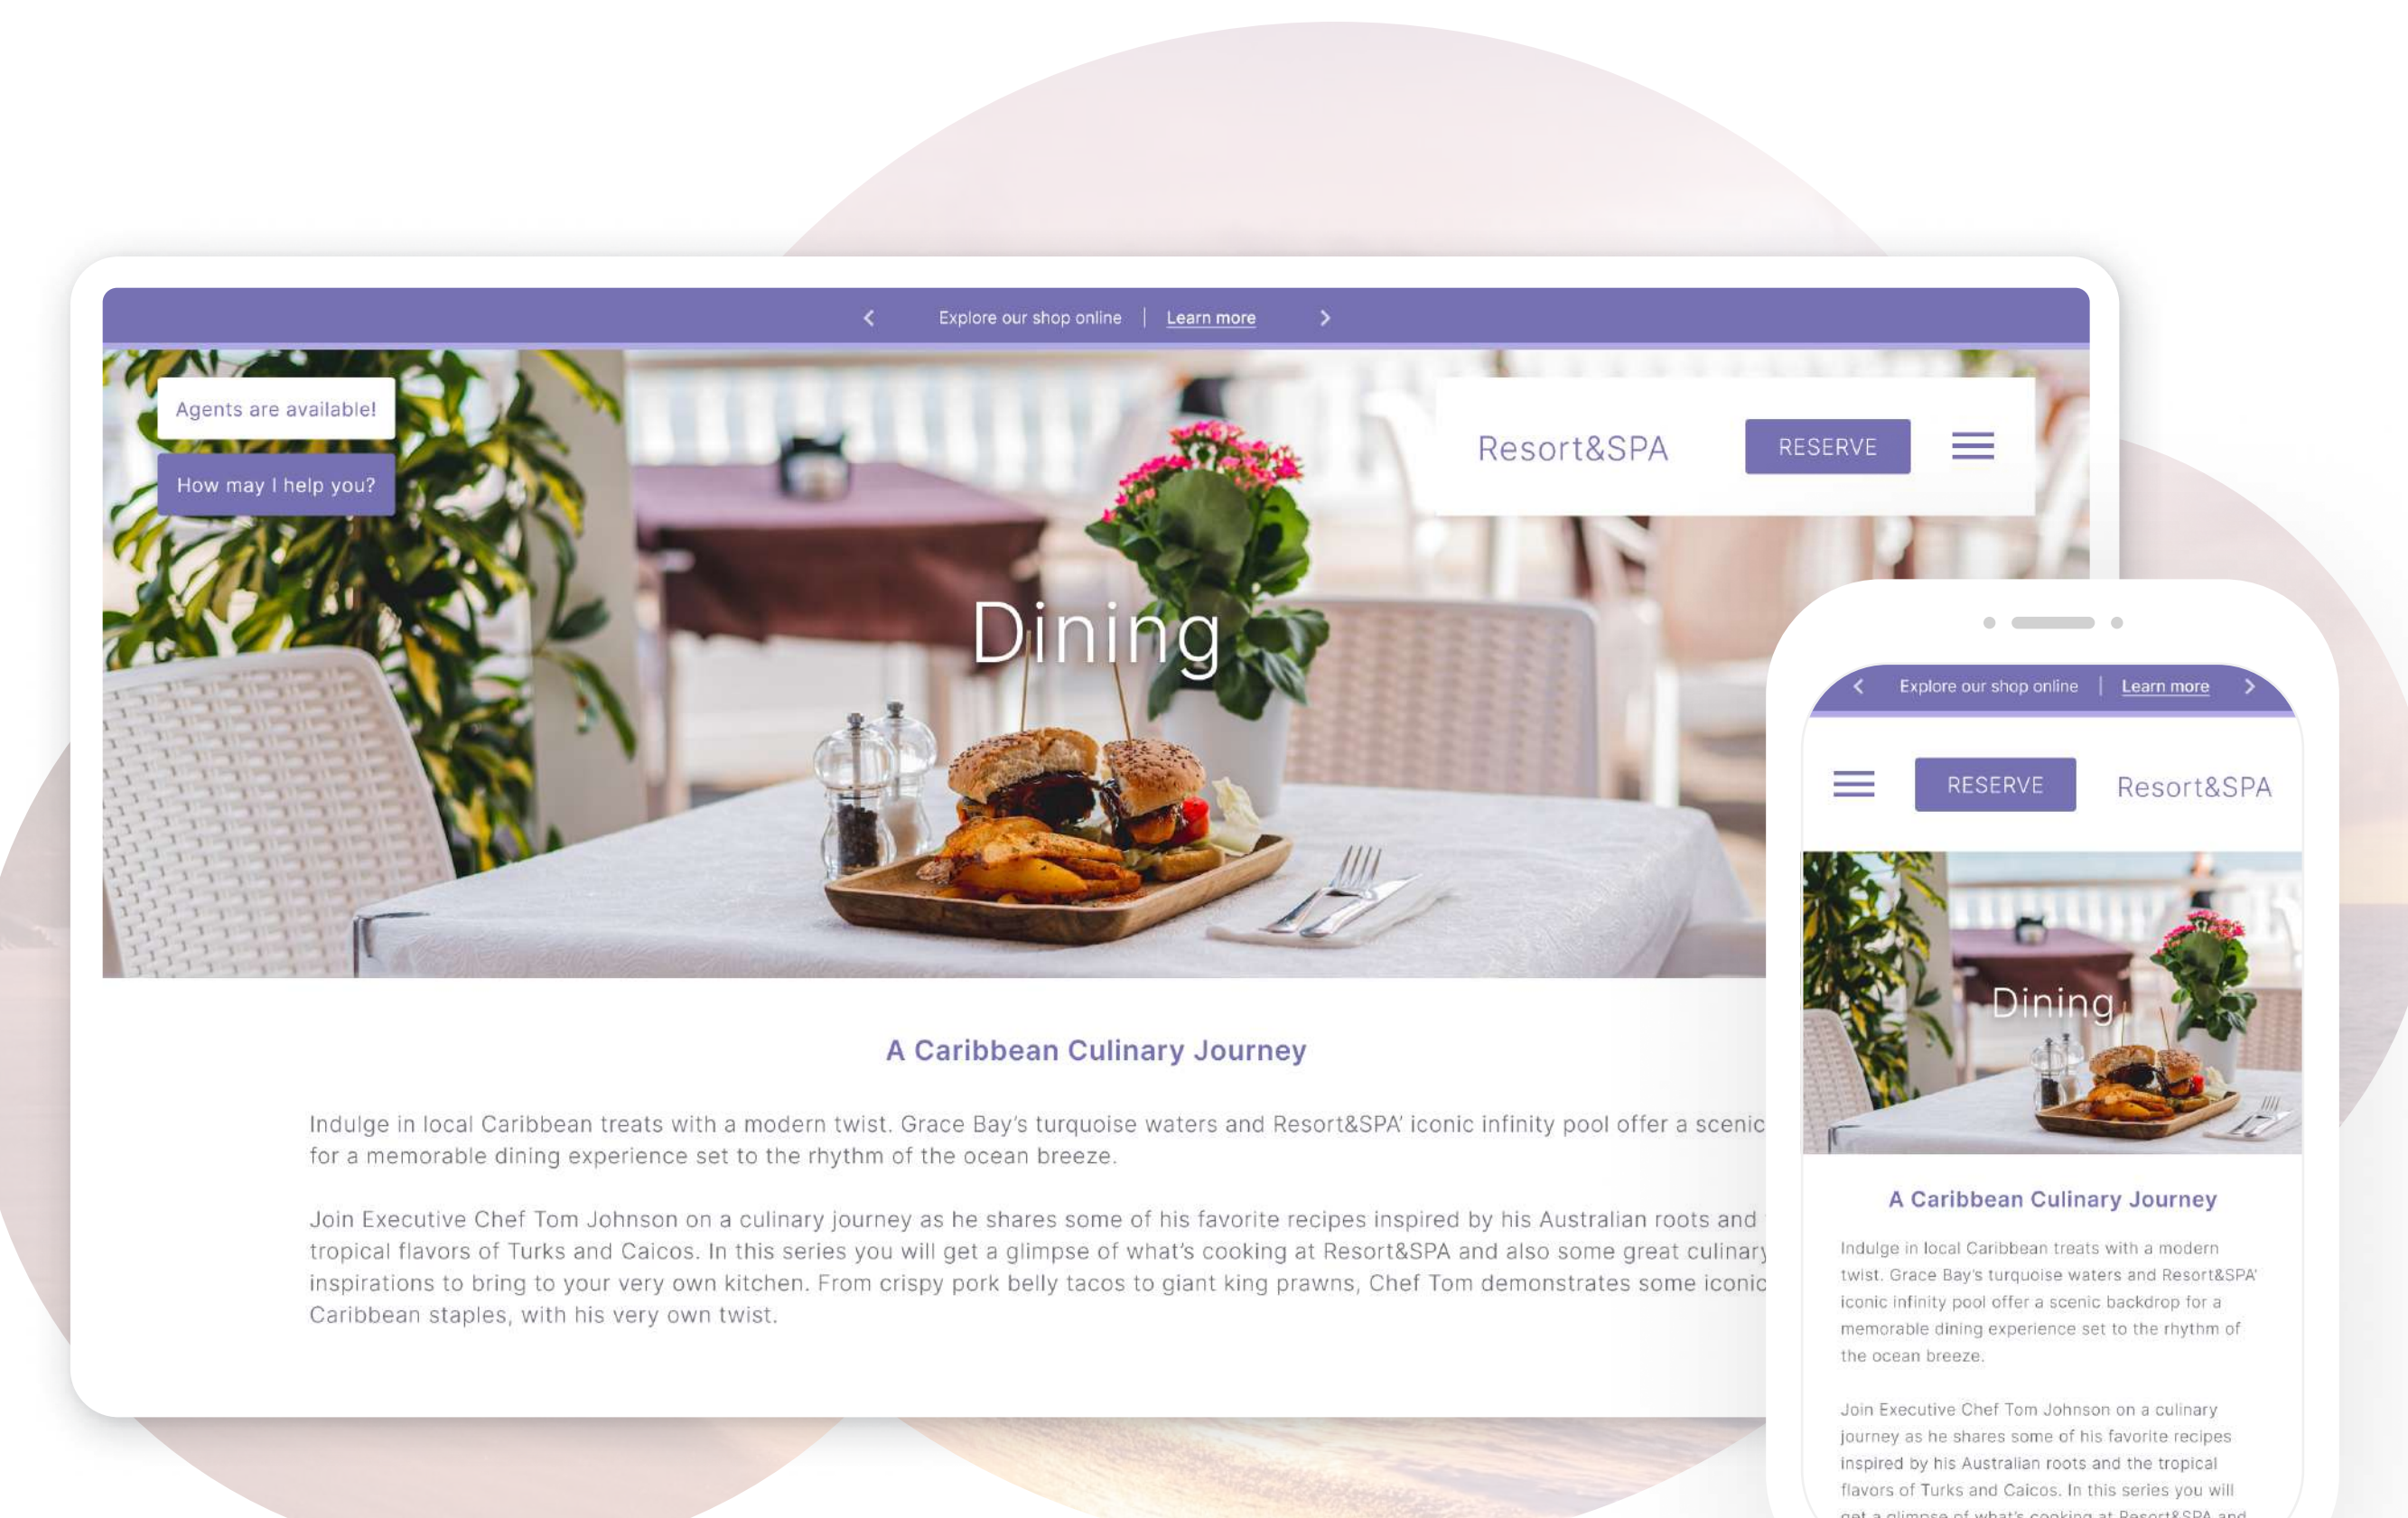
Explore our shop online | Learn more

Agents are available!

How may I help you?

Resort&SPA

RESERVE

Dining

A Caribbean Culinary Journey

Indulge in local Caribbean treats with a modern twist. Grace Bay's turquoise waters and Resort&SPA' iconic infinity pool offer a scenic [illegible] for a memorable dining experience set to the rhythm of the ocean breeze.

Join Executive Chef Tom Johnson on a culinary journey as he shares some of his favorite recipes inspired by his Australian roots and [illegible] tropical flavors of Turks and Caicos. In this series you will get a glimpse of what's cooking at Resort&SPA and also some great culinary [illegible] inspirations to bring to your very own kitchen. From crispy pork belly tacos to giant king prawns, Chef Tom demonstrates some iconic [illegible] Caribbean staples, with his very own twist.

Explore our shop online | Learn more

RESERVE

Resort&SPA

Dining

A Caribbean Culinary Journey

Indulge in local Caribbean treats with a modern twist. Grace Bay's turquoise waters and Resort&SPA' iconic infinity pool offer a scenic backdrop for a memorable dining experience set to the rhythm of the ocean breeze.

Join Executive Chef Tom Johnson on a culinary journey as he shares some of his favorite recipes inspired by his Australian roots and the tropical flavors of Turks and Caicos. In this series you will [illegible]